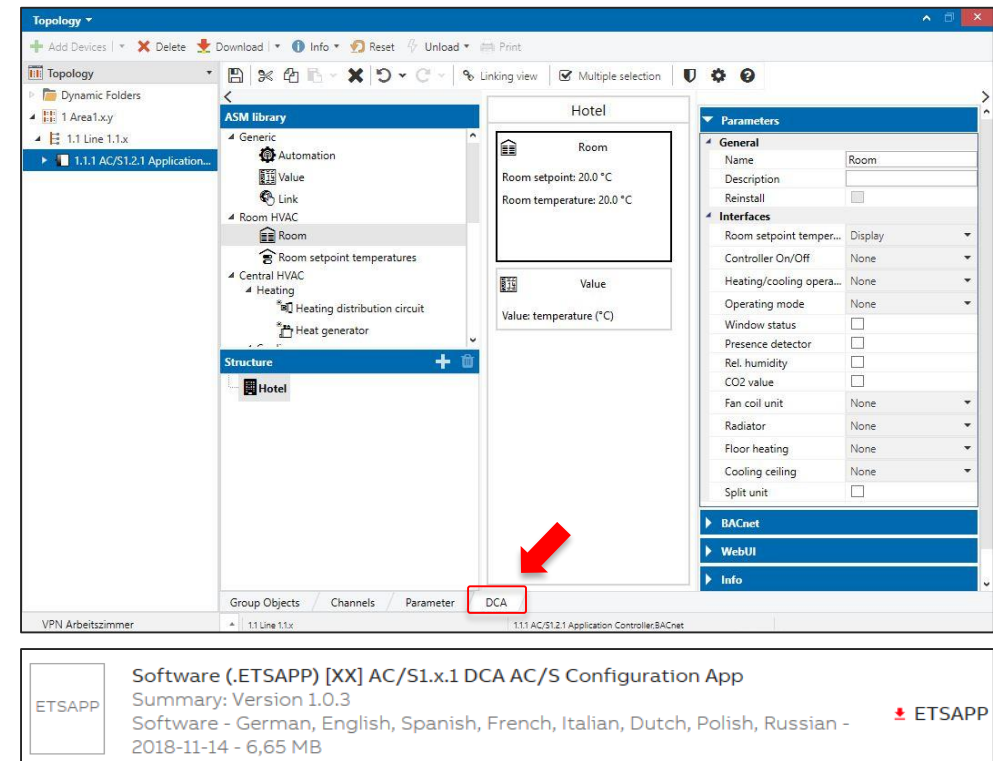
Topology ▾

Add Devices | ▾ Delete Download | Info ▾ Reset Unload ▾ Print

Topology

Dynamic Folders

1 Area1.x.y

1.1 Line 1.1.x

1.1.1 AC/S1.2.1 Application...

Linking view Multiple selection

ASM library

Generic

Automation

Value

Link

Room HVAC

Room

Room setpoint temperatures

Central HVAC

Heating

Heating distribution circuit

Heat generator

Structure

Hotel

Hotel

Room

Room setpoint: 20.0 °C

Room temperature: 20.0 °C

Value

Value: temperature (°C)

Parameters

General

| Name | Room |
|---|---|
| Description | |
| Reinstall | |

Interfaces

| Room setpoint temper... | Display |
|---|---|
| Controller On/Off | None |
| Heating/cooling opera... | None |
| Operating mode | None |
| Window status | |
| Presence detector | |
| Rel. humidity | |
| CO2 value | |
| Fan coil unit | None |
| Radiator | None |
| Floor heating | None |
| Cooling ceiling | None |
| Split unit | |

BACnet

WebUI

Info

Group Objects Channels Parameter DCA

VPN Arbeitszimmer 1.1 Line 1.1.x 1.1.1 AC/S1.2.1 Application Controller,BACnet

ETSAPP

Software (.ETSAPP) [XX] AC/S1.x.1 DCA AC/S Configuration App

Summary: Version 1.0.3

Software - German, English, Spanish, French, Italian, Dutch, Polish, Russian - 2018-11-14 - 6,65 MB

ETSAPP